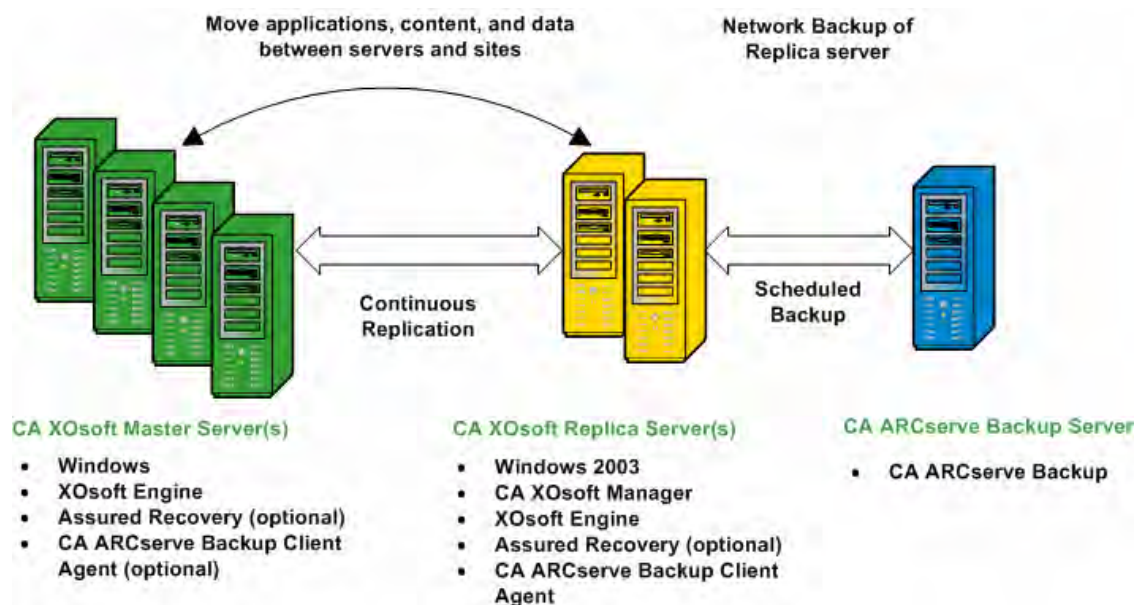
Move applications, content, and data between servers and sites

Network Backup of Replica server

Continuous Replication

Scheduled Backup

CA XOsoft Master Server(s)

- Windows
- XOsoft Engine
- Assured Recovery (optional)
- CA ARCserve Backup Client Agent (optional)

CA XOsoft Replica Server(s)

- Windows 2003
- CA XOsoft Manager
- XOsoft Engine
- Assured Recovery (optional)
- CA ARCserve Backup Client Agent

CA ARCserve Backup Server

- CA ARCserve Backup